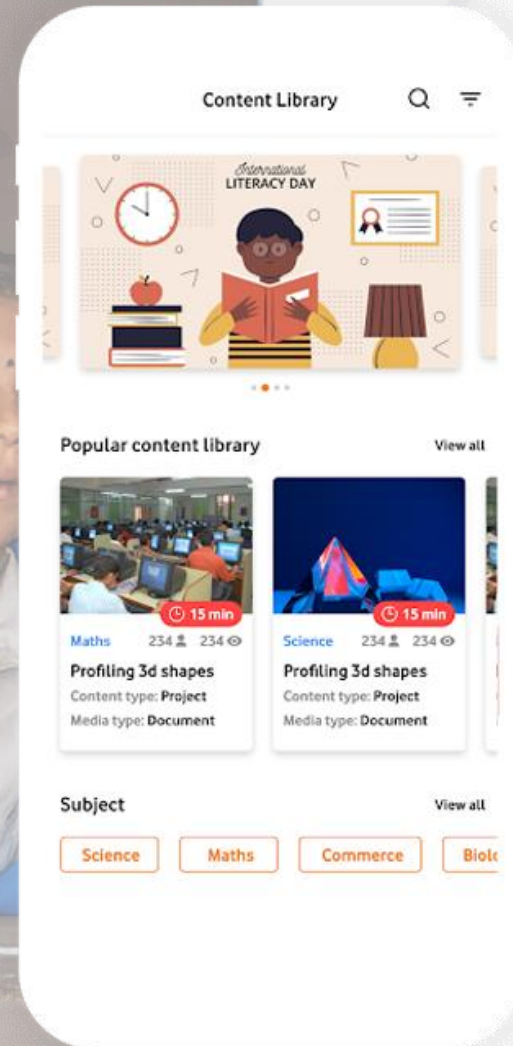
Content Library

International
LITERACY DAY

Popular content library

View all

15 min

Maths 234 234

Profiling 3d shapes

Content type: Project

Media type: Document

15 min

Science 234 234

Profiling 3d shapes

Content type: Project

Media type: Document

Subject

View all

Science

Maths

Commerce

Biol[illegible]